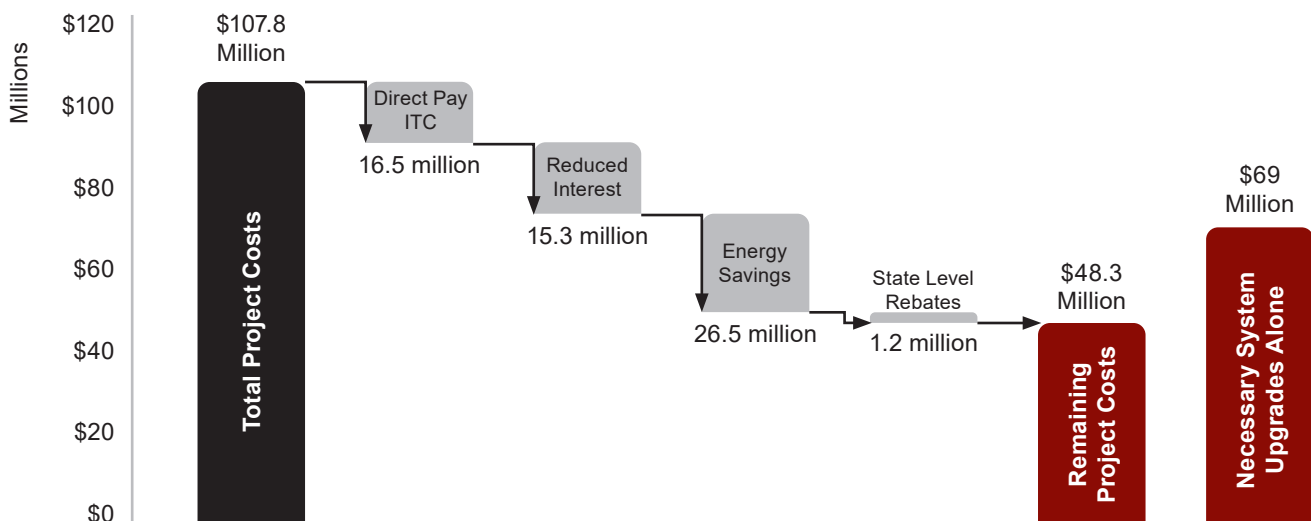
Millions

$120
$100
$80
$60
$40
$20
$0

$107.8 Million

Total Project Costs

Direct Pay ITC
16.5 million

Reduced Interest
15.3 million

Energy Savings
26.5 million

State Level Rebates
1.2 million

$48.3 Million

Remaining Project Costs

$69 Million

Necessary System Upgrades Alone